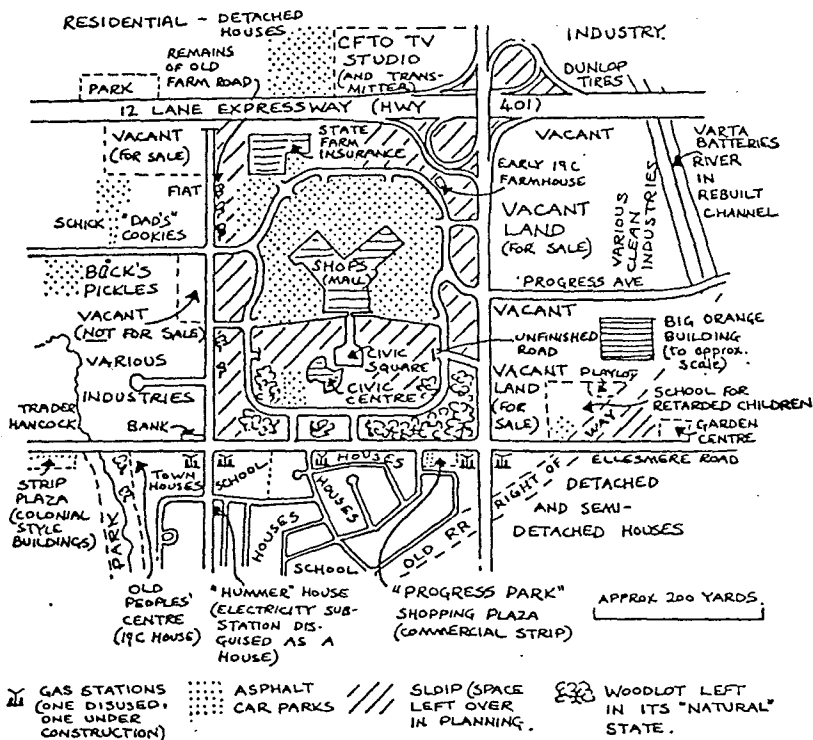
RESIDENTIAL - DETACHED HOUSES

REMAINS OF OLD FARM ROAD

CFTO TV STUDIO (AND TRANSMITTER)

INDUSTRY

DUNLOP TIRES

PARK

12 LANE EXPRESSWAY (HWY 401)

VACANT (FOR SALE)

STATE FARM INSURANCE

VACANT

VARTA BATTERIES

RIVER IN REBUILT CHANNEL

EARLY 19C FARMHOUSE

FIAT

SCHICK

"DAD'S" COOKIES

VACANT LAND (FOR SALE)

VARIOUS CLEAN INDUSTRIES

SHOPS (MALL)

BICK'S PICKLES

PROGRESS AVE

VACANT (NOT FOR SALE)

VACANT

BIG ORANGE BUILDING (TO approx. scale)

UNFINISHED ROAD

VARIOUS INDUSTRIES

CIVIC SQUARE

CIVIC CENTRE

VACANT LAND (FOR SALE)

PLAYLOT

WAY

SCHOOL FOR RETARDED CHILDREN

TRADER HANCOCK

BANK

GARDEN CENTRE

TOWN HOUSES

HOUSES

ELLESMERE ROAD

STRIP PLAZA (COLONIAL STYLE BUILDINGS)

SCHOOL

HOUSES

RIGHT OF

DETACHED AND SEMI-DETACHED HOUSES

PARK

HOUSES

SCHOOL

OLD RR

OLD PEOPLES' CENTRE (19C HOUSE)

"HUMMER" HOUSE (ELECTRICITY SUB-STATION DISGUISED AS A HOUSE)

"PROGRESS PARK" SHOPPING PLAZA (COMMERCIAL STRIP)

APPROX 200 YARDS

GAS STATIONS (ONE DISUSED, ONE UNDER CONSTRUCTION)

ASPHALT CAR PARKS

SLOIP (SPACE LEFT OVER IN PLANNING)

WOODLOT LEFT IN ITS "NATURAL" STATE.